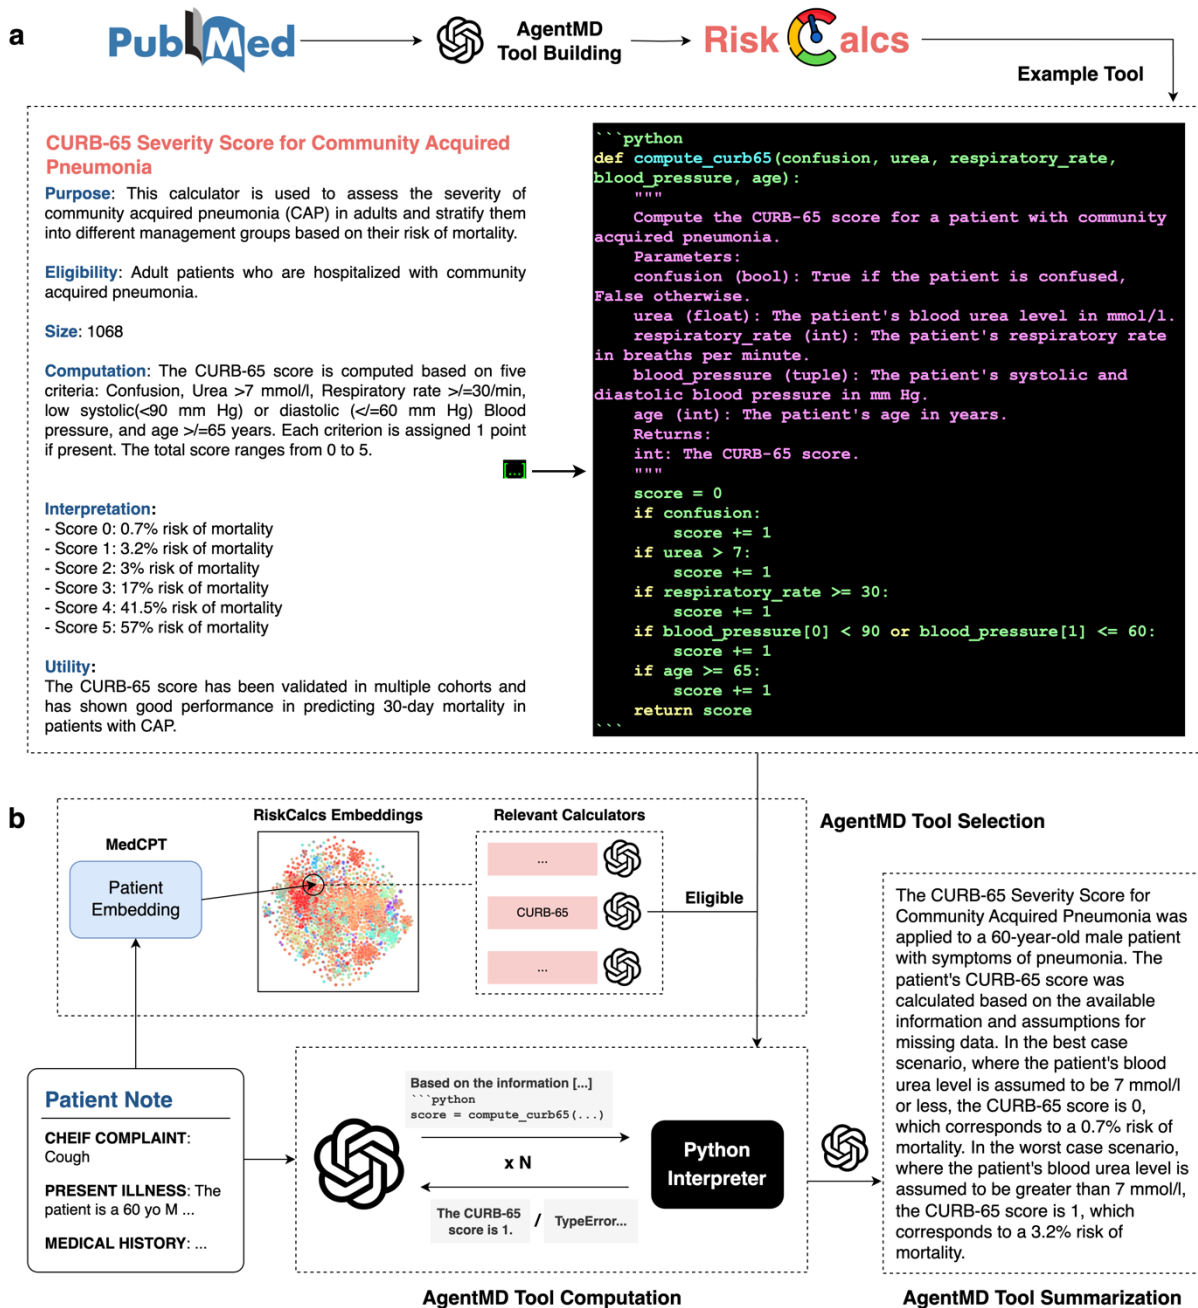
a

PubMed

AgentMD Tool Building

Risk Calcs

Example Tool

CURB-65 Severity Score for Community Acquired Pneumonia

Purpose: This calculator is used to assess the severity of community acquired pneumonia (CAP) in adults and stratify them into different management groups based on their risk of mortality.

Eligibility: Adult patients who are hospitalized with community acquired pneumonia.

Size: 1068

Computation: The CURB-65 score is computed based on five criteria: Confusion, Urea >7 mmol/l, Respiratory rate >/=30/min, low systolic(<90 mm Hg) or diastolic (</=60 mm Hg) Blood pressure, and age >/=65 years. Each criterion is assigned 1 point if present. The total score ranges from 0 to 5.

Interpretation:
- Score 0: 0.7% risk of mortality
- Score 1: 3.2% risk of mortality
- Score 2: 3% risk of mortality
- Score 3: 17% risk of mortality
- Score 4: 41.5% risk of mortality
- Score 5: 57% risk of mortality

Utility:
The CURB-65 score has been validated in multiple cohorts and has shown good performance in predicting 30-day mortality in patients with CAP.

[...]

```python
def compute_curb65(confusion, urea, respiratory_rate, blood_pressure, age):
    """
    Compute the CURB-65 score for a patient with community acquired pneumonia.
    Parameters:
    confusion (bool): True if the patient is confused, False otherwise.
    urea (float): The patient's blood urea level in mmol/l.
    respiratory_rate (int): The patient's respiratory rate in breaths per minute.
    blood_pressure (tuple): The patient's systolic and diastolic blood pressure in mm Hg.
    age (int): The patient's age in years.
    Returns:
    int: The CURB-65 score.
    """
    score = 0
    if confusion:
        score += 1
    if urea > 7:
        score += 1
    if respiratory_rate >= 30:
        score += 1
    if blood_pressure[0] < 90 or blood_pressure[1] <= 60:
        score += 1
    if age >= 65:
        score += 1
    return score
```

b

MedCPT

Patient Embedding

RiskCalcs Embeddings

Relevant Calculators

...

CURB-65

...

Eligible

AgentMD Tool Selection

Patient Note

CHEIF COMPLAINT: Cough

PRESENT ILLNESS: The patient is a 60 yo M ...

MEDICAL HISTORY: ...

Based on the information [...]
```python
score = compute_curb65(...)

x N

Python Interpreter

The CURB-65 score is 1.

/

TypeError...

AgentMD Tool Computation

The CURB-65 Severity Score for Community Acquired Pneumonia was applied to a 60-year-old male patient with symptoms of pneumonia. The patient's CURB-65 score was calculated based on the available information and assumptions for missing data. In the best case scenario, where the patient's blood urea level is assumed to be 7 mmol/l or less, the CURB-65 score is 0, which corresponds to a 0.7% risk of mortality. In the worst case scenario, where the patient's blood urea level is assumed to be greater than 7 mmol/l, the CURB-65 score is 1, which corresponds to a 3.2% risk of mortality.

AgentMD Tool Summarization